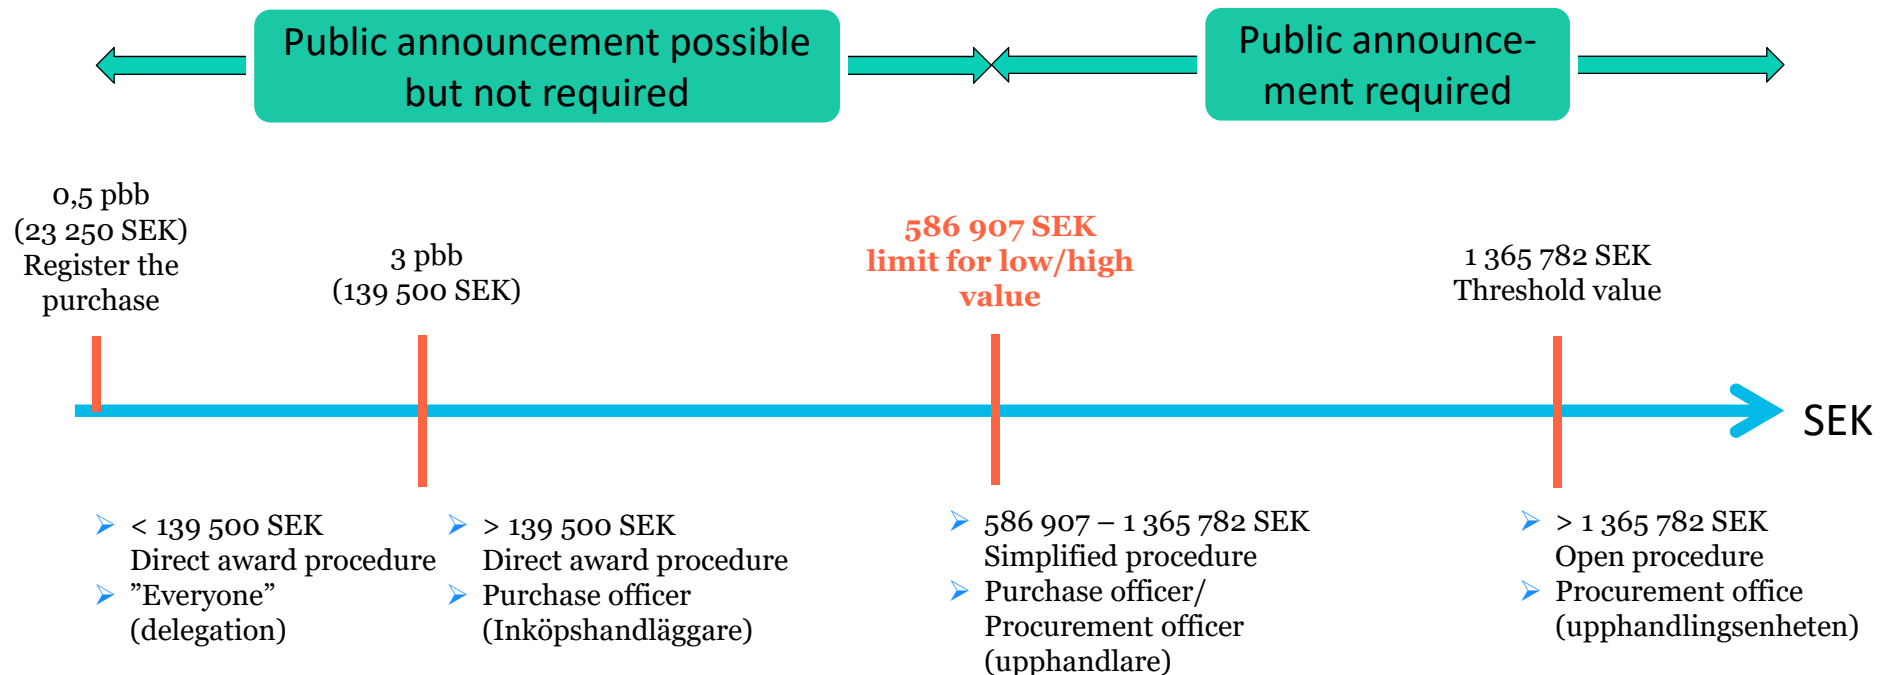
Public announcement possible but not required

Public announcement required

0,5 pbb
(23 250 SEK)
Register the purchase

3 pbb
(139 500 SEK)

586 907 SEK
limit for low/high value

1 365 782 SEK
Threshold value

SEK

- < 139 500 SEK
Direct award procedure
- ”Everyone”
(delegation)

- > 139 500 SEK
Direct award procedure
- Purchase officer
(Inköpshandläggare)

- 586 907 – 1 365 782 SEK
Simplified procedure
- Purchase officer/
Procurement officer
(upphandlare)

- > 1 365 782 SEK
Open procedure
- Procurement office
(upphandlingsenheten)